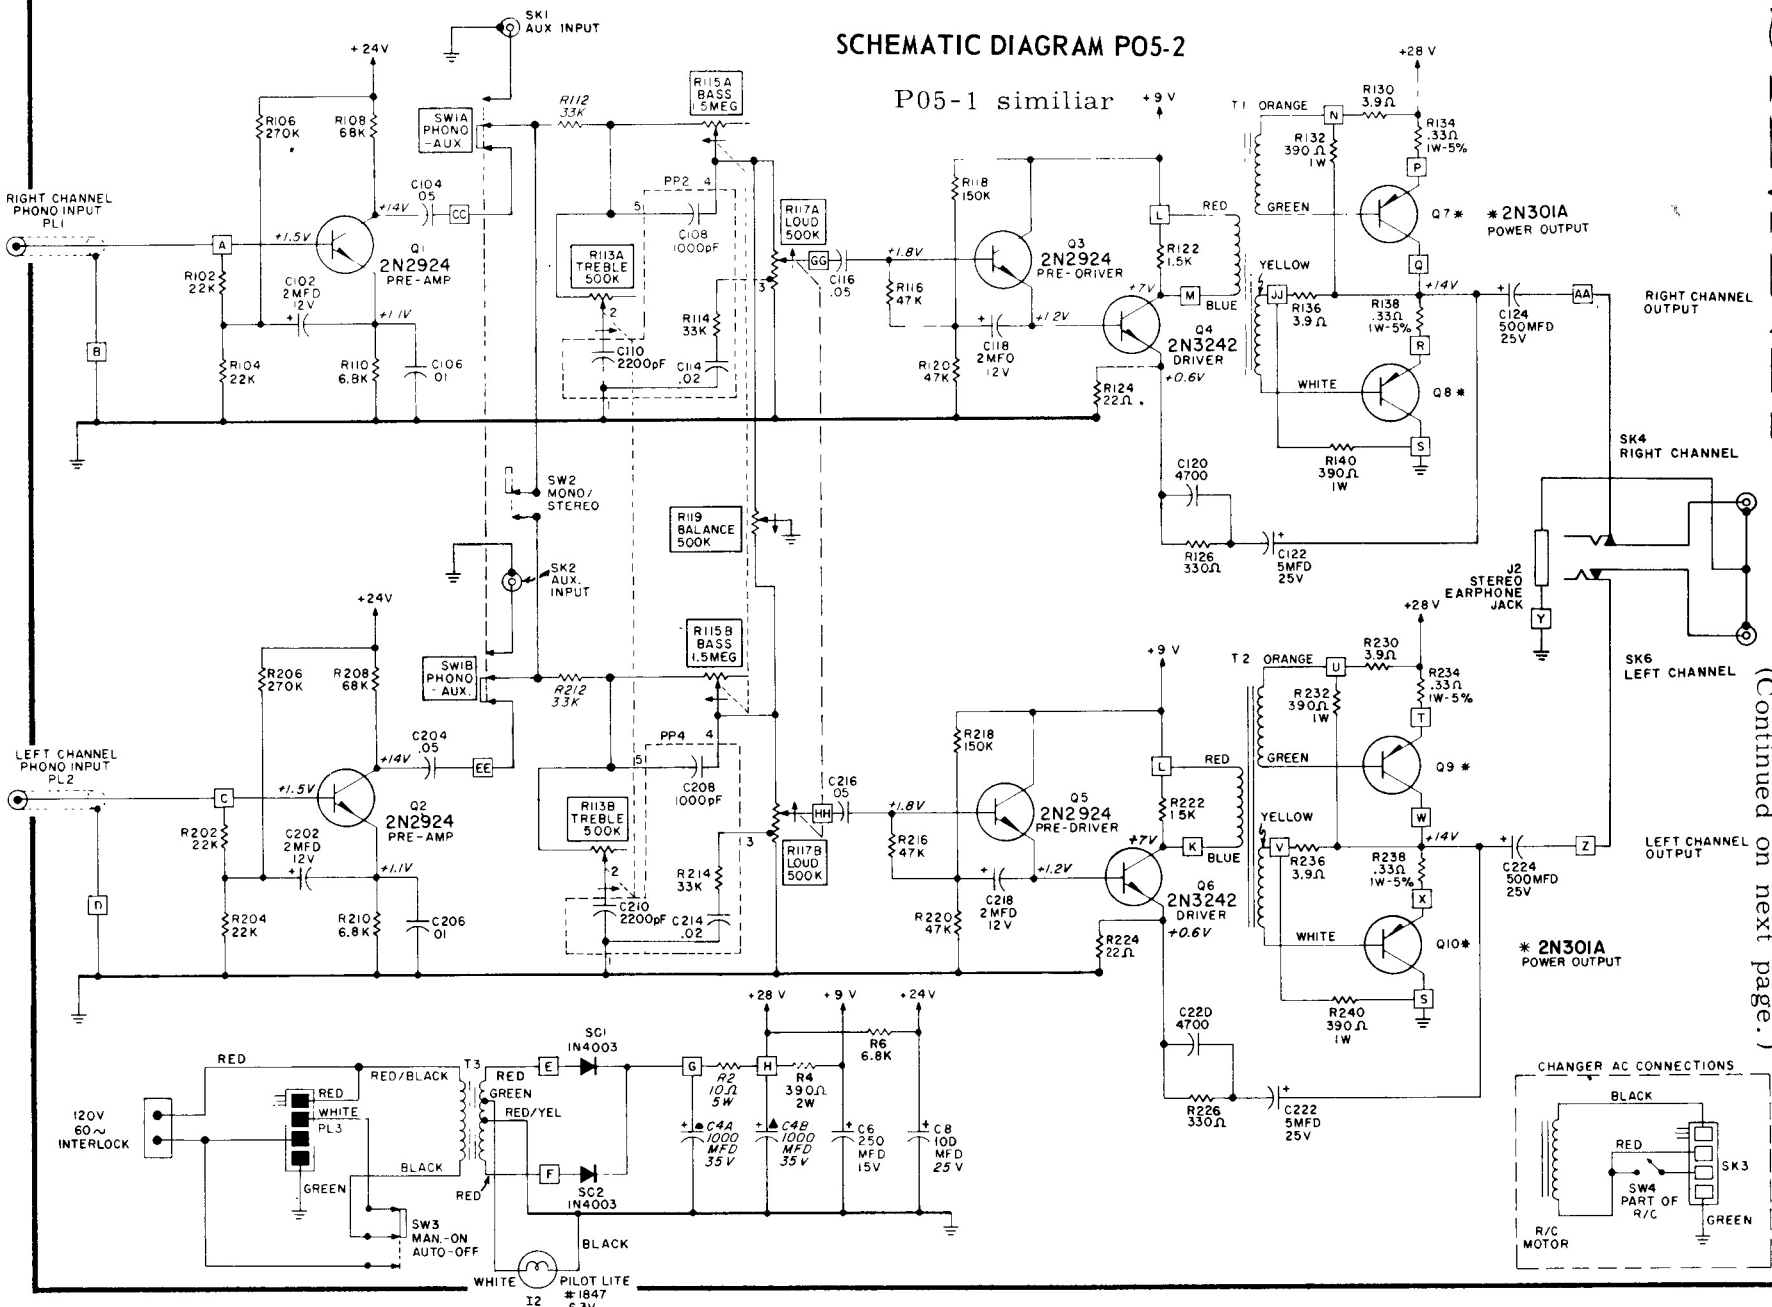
SCHEMATIC DIAGRAM P05-2

P05-1 similiar

SK1 AUX INPUT

+24V

R106 270K

R108 68K

SW1A PHONO -AUX

R112 33K

R115A BASS 1.5MEG

+9V

+28V

T1 ORANGE

N

R130 3.9Ω

R134 .33Ω 1W-5%

R132 390Ω 1W

P

GREEN

Q7 ✱

✱ 2N301A POWER OUTPUT

RIGHT CHANNEL PHONO INPUT PL1

C104 .05

CC

+14V

+1.5V

A

Q1 2N2924 PRE-AMP

R102 22K

C102 2MFD 12V

+1.1V

B

R104 22K

R110 6.8K

C106 .01

PP2 4

5

C108 1000pF

R113A TREBLE 500K

2

C110 2200pF

R114 33K

C114 .02

R117A LOUD 500K

3

GG

C116 .05

+1.8V

R118 150K

R116 47K

Q3 2N2924 PRE-DRIVER

C118 2MFD 12V

+1.2V

R120 47K

L

RED

R122 1.5K

M

BLUE

+7V

Q4 2N3242 DRIVER

+0.6V

R124 22Ω

YELLOW

JJ

R136 3.9Ω

R138 .33Ω 1W-5%

Q

+14V

C124 500MFD 25V

AA

RIGHT CHANNEL OUTPUT

R

WHITE

Q8 ✱

R140 390Ω 1W

S

SK4 RIGHT CHANNEL

C120 4700

R126 330Ω

C122 5MFD 25V

SW2 MONO/ STEREO

R119 BALANCE 500K

SK2 AUX. INPUT

J2 STEREO EARPHONE JACK

Y

+24V

R206 270K

R208 68K

SW1B PHONO - AUX.

R212 33K

R115B BASS 1.5MEG

+28V

R230 3.9Ω

+9V

T2 ORANGE

U

R234 .33Ω 1W-5%

R232 390Ω 1W

T

SK6 LEFT CHANNEL

GREEN

Q9 ✱

LEFT CHANNEL PHONO INPUT PL2

C204 .05

EE

+14V

+1.5V

C

Q2 2N2924 PRE-AMP

PP4 4

5

C208 1000pF

C216 .05

HH

+1.8V

R218 150K

Q5 2N2924 PRE-DRIVER

L

RED

R222 1.5K

K

BLUE

R113B TREBLE 500K

R117B LOUD 500K

R216 47K

3

YELLOW

V

W

+14V

C224 500MFD 25V

Z

LEFT CHANNEL OUTPUT

R202 22K

C202 2MFD 12V

+1.1V

R214 33K

+1.2V

+7V

C218 2MFD 12V

Q6 2N3242 DRIVER

R236 3.9Ω

R238 .33Ω 1W-5%

X

D

R204 22K

R210 6.8K

C206 .01

2

C210 2200pF

C214 .02

R220 47K

R224 22Ω

+0.6V

WHITE

Q10✱

✱ 2N301A POWER OUTPUT

R240 390Ω 1W

S

+28V

+9V

+24V

R6 6.8K

C220 4700

RED

SC1 1N4003

120V 60~ INTERLOCK

RED/BLACK

T3

RED

E

G

R2 10Ω 5W

H

R4 390Ω 2W

RED

GREEN

WHITE

PL3

RED/YEL

C4A 1000 MFD 35V

C4B 1000 MFD 35V

C6 250 MFD 15V

C8 100 MFD 25V

R226 330Ω

C222 5MFD 25V

CHANGER AC CONNECTIONS

BLACK

RED

SK3

SW4 PART OF R/C

GREEN

R/C MOTOR

BLACK

F

GREEN

RED

SC2 1N4003

SW3 MAN.-ON AUTO-OFF

BLACK

WHITE

PILOT LITE #1847 6.3V

I2

(Continued on next page.)